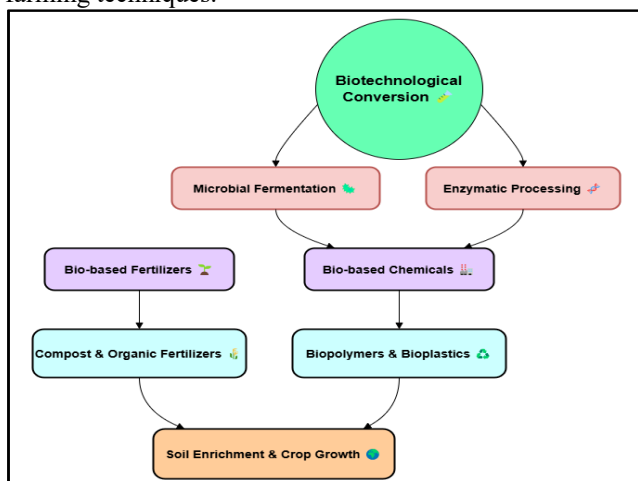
farming techniques.

Biotechnological Conversion 🧪

Microbial Fermentation 🦠

Enzymatic Processing 🧬

Bio-based Fertilizers 🌱

Bio-based Chemicals 🏭

Compost & Organic Fertilizers 🌾

Biopolymers & Bioplastics ♻️

Soil Enrichment & Crop Growth 🌍